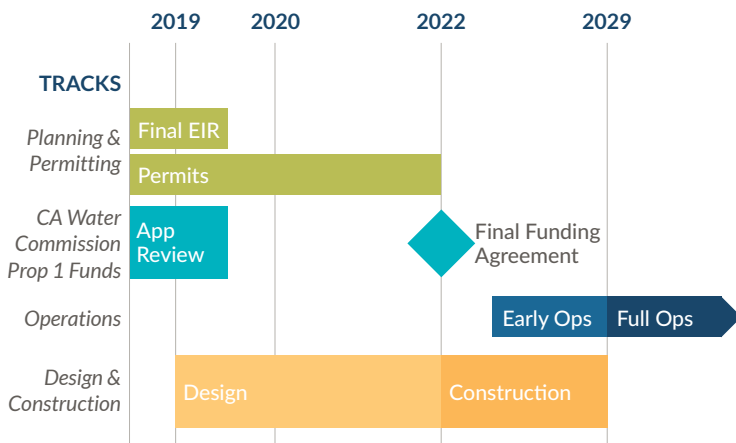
2019 2020 2022 2029

TRACKS

Planning & Permitting

Final EIR

Permits

CA Water Commission Prop 1 Funds

App Review

Final Funding Agreement

Operations

Early Ops

Full Ops

Design & Construction

Design

Construction